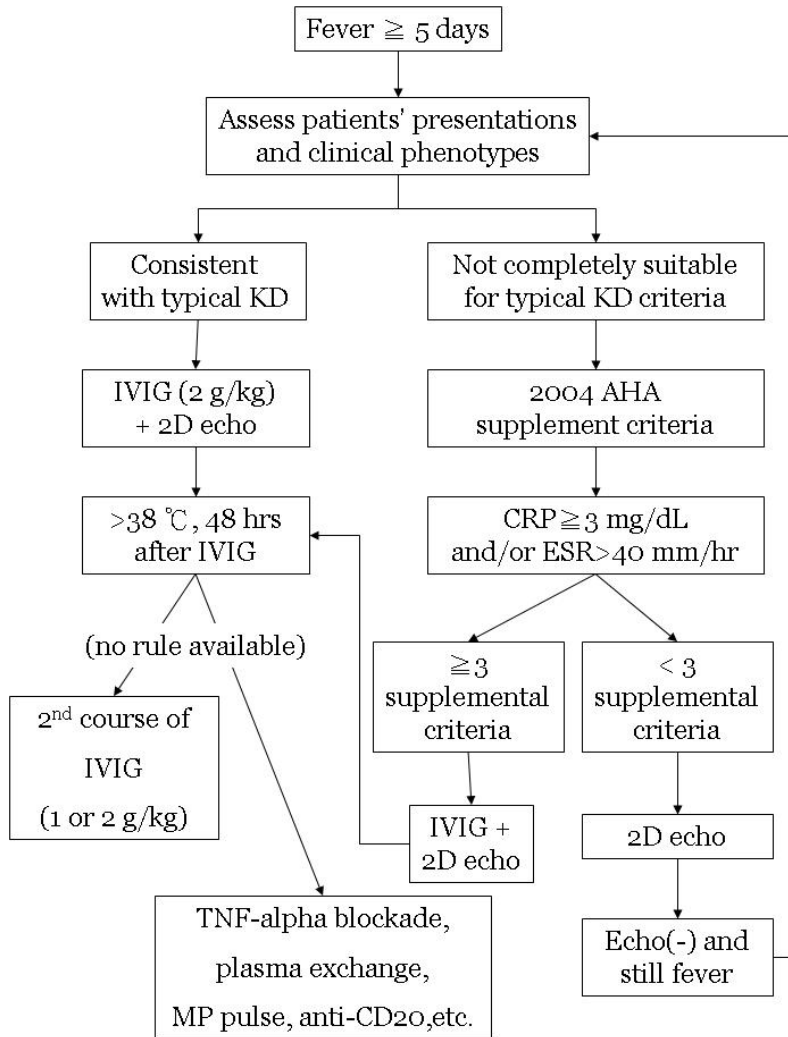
Fever ≧ 5 days

Assess patients' presentations and clinical phenotypes

Consistent with typical KD

Not completely suitable for typical KD criteria

IVIG (2 g/kg) + 2D echo

2004 AHA supplement criteria

>38 ℃, 48 hrs after IVIG

CRP≧3 mg/dL and/or ESR>40 mm/hr

(no rule available)

≧3 supplemental criteria

< 3 supplemental criteria

2$^{nd}$ course of IVIG (1 or 2 g/kg)

IVIG + 2D echo

2D echo

TNF-alpha blockade, plasma exchange, MP pulse, anti-CD20,etc.

Echo(-) and still fever